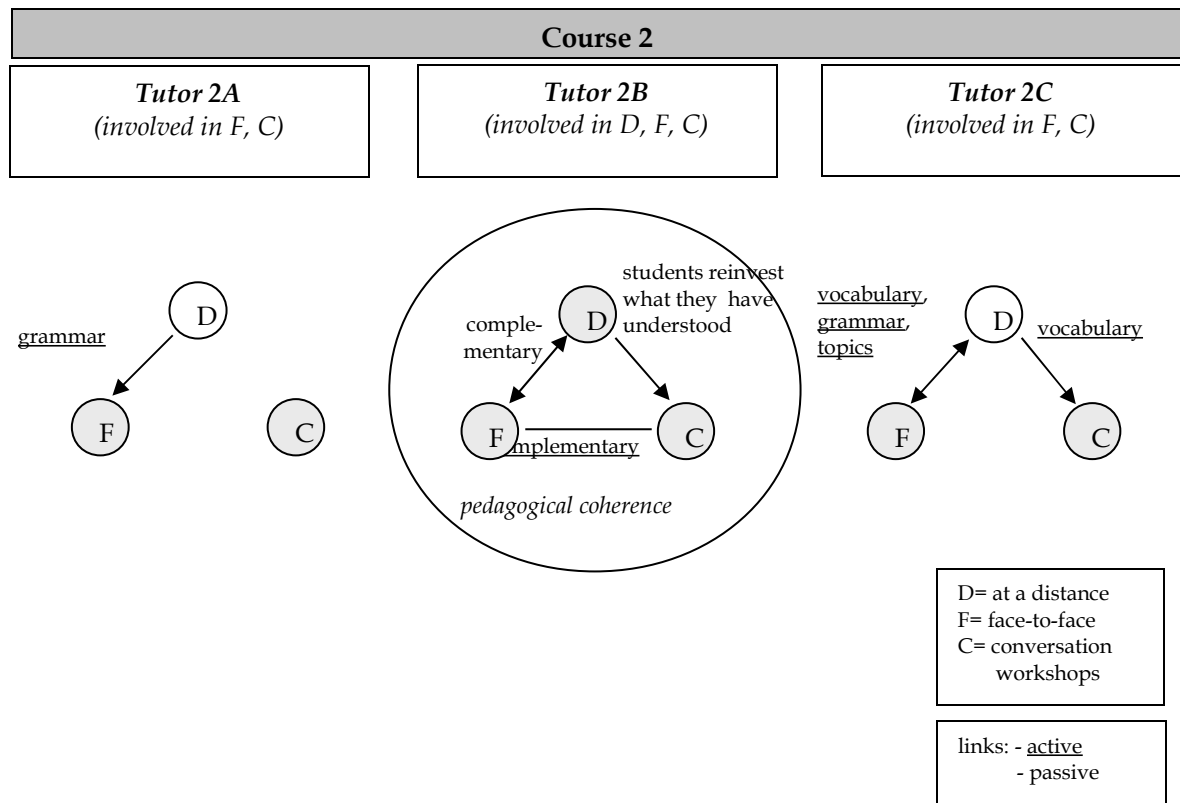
Course 2

Tutor 2A
(involved in F, C)

Tutor 2B
(involved in D, F, C)

Tutor 2C
(involved in F, C)

grammar

D

F

C

students reinvest what they have understood

complementary

D

F

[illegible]mplementary

C

pedagogical coherence

vocabulary, grammar, topics

D

vocabulary

F

C

D= at a distance
F= face-to-face
C= conversation workshops

links: - active
- passive